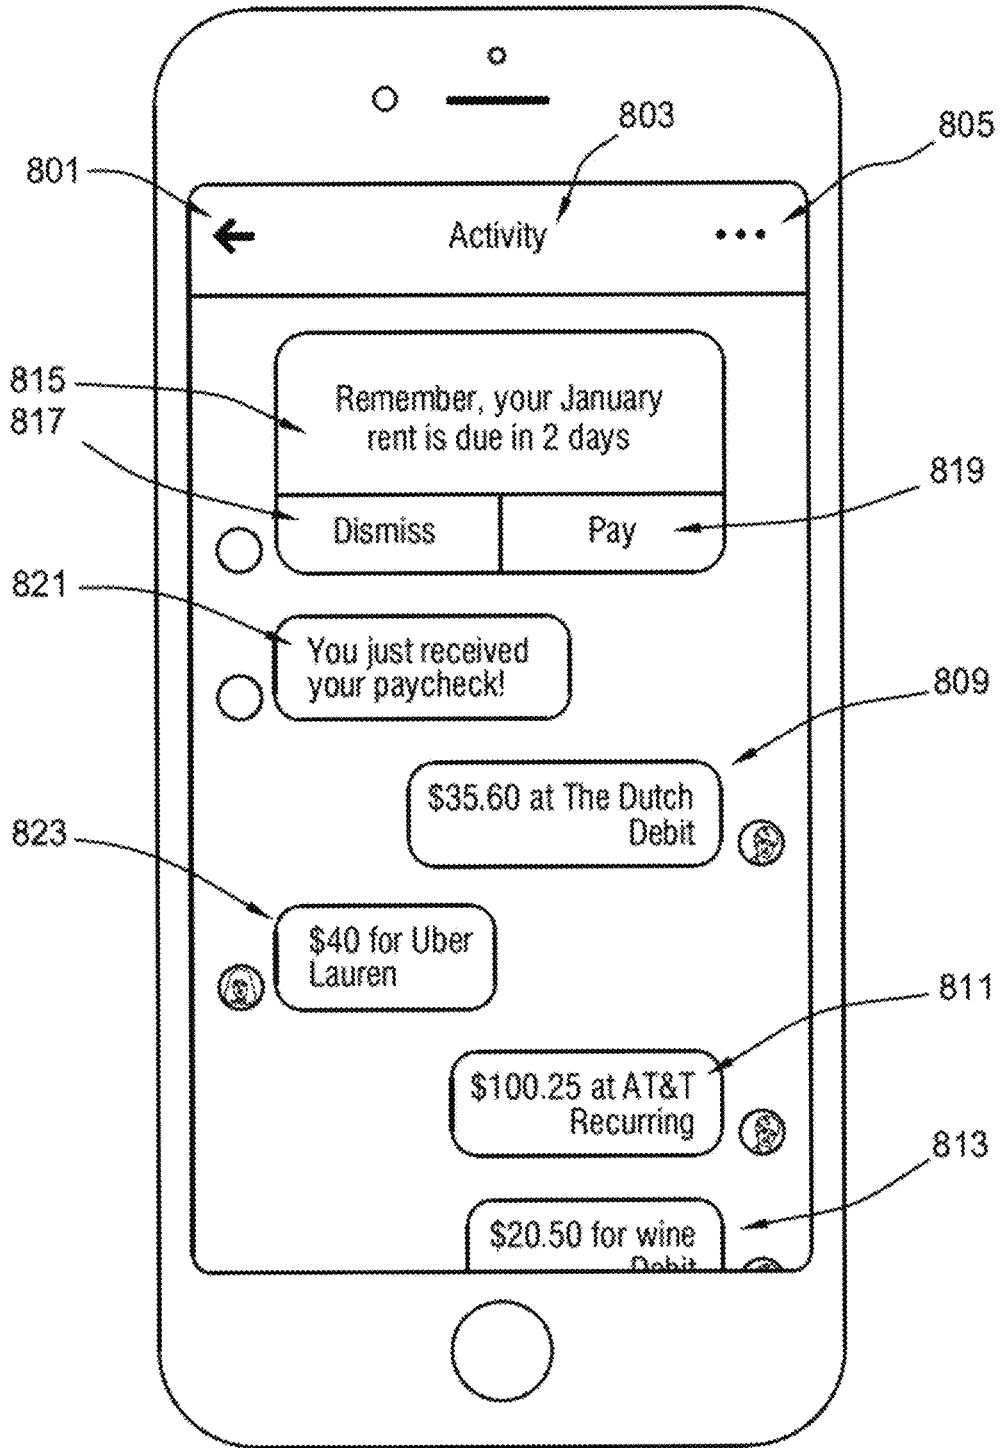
803
805
801
Activity
•••
815
817
Remember, your January rent is due in 2 days
819
Dismiss
Pay
821
You just received your paycheck!
809
\$35.60 at The Dutch
Debit
823
\$40 for Uber
Lauren
811
\$100.25 at AT&T
Recurring
813
\$20.50 for wine
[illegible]